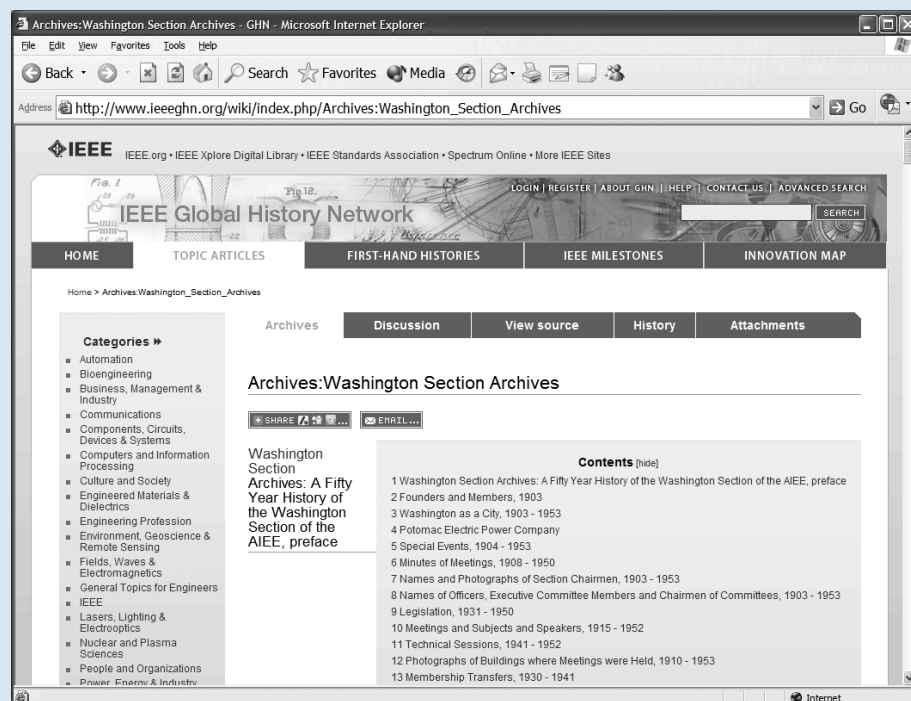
Archives:Washington Section Archives - GHN - Microsoft Internet Explorer

File Edit View Favorites Tools Help

Back · Search Favorites Media

Address http://www.ieeeghn.org/wiki/index.php/Archives:Washington_Section_Archives Go

IEEE IEEE.org • IEEE Xplore Digital Library • IEEE Standards Association • Spectrum Online • More IEEE Sites

LOGIN | REGISTER | ABOUT GHN | HELP | CONTACT US | ADVANCED SEARCH

IEEE Global History Network

SEARCH

HOME TOPIC ARTICLES FIRST-HAND HISTORIES IEEE MILESTONES INNOVATION MAP

Home > Archives:Washington_Section_Archives

Categories »

- Automation
- Bioengineering
- Business, Management & Industry
- Communications
- Components, Circuits, Devices & Systems
- Computers and Information Processing
- Culture and Society
- Engineered Materials & Dielectrics
- Engineering Profession
- Environment, Geoscience & Remote Sensing
- Fields, Waves & Electromagnetics
- General Topics for Engineers
- IEEE
- Lasers, Lighting & Electrooptics
- Nuclear and Plasma Sciences
- People and Organizations
- Power, Energy & Industry

Archives Discussion View source History Attachments

Archives:Washington Section Archives

SHARE EMAIL...

Washington Section Archives: A Fifty Year History of the Washington Section of the AIEE, preface

Contents [hide]

1 Washington Section Archives: A Fifty Year History of the Washington Section of the AIEE, preface
2 Founders and Members, 1903
3 Washington as a City, 1903 - 1953
4 Potomac Electric Power Company
5 Special Events, 1904 - 1953
6 Minutes of Meetings, 1908 - 1950
7 Names and Photographs of Section Chairmen, 1903 - 1953
8 Names of Officers, Executive Committee Members and Chairmen of Committees, 1903 - 1953
9 Legislation, 1931 - 1950
10 Meetings and Subjects and Speakers, 1915 - 1952
11 Technical Sessions, 1941 - 1952
12 Photographs of Buildings where Meetings were Held, 1910 - 1953
13 Membership Transfers, 1930 - 1941

Internet